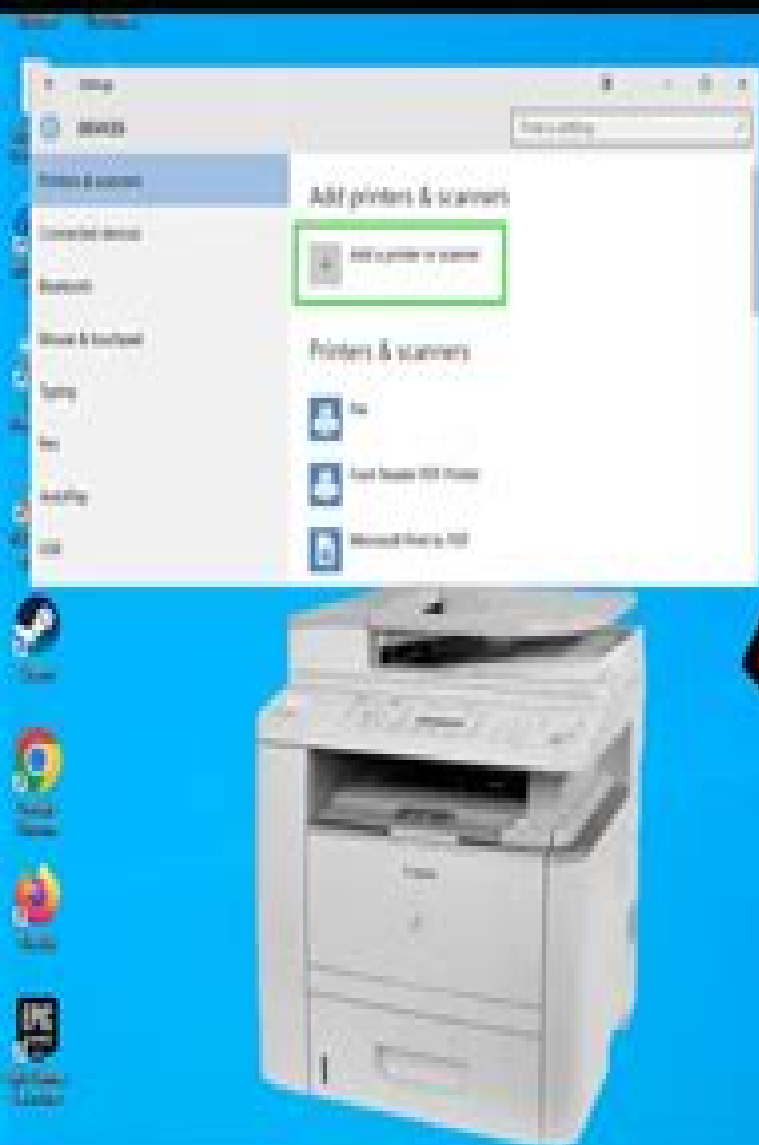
Settings

DEVICES

Find a setting

Printers & scanners

Connected devices

Bluetooth

Mouse & touchpad

Typing

Pen

AutoPlay

USB

Add printers & scanners

Add a printer or scanner

Printers & scanners

Fax

Foxit Reader PDF Printer

Microsoft Print to PDF

Steam

Google Chrome

Firefox

Epic Games Launcher

Canon